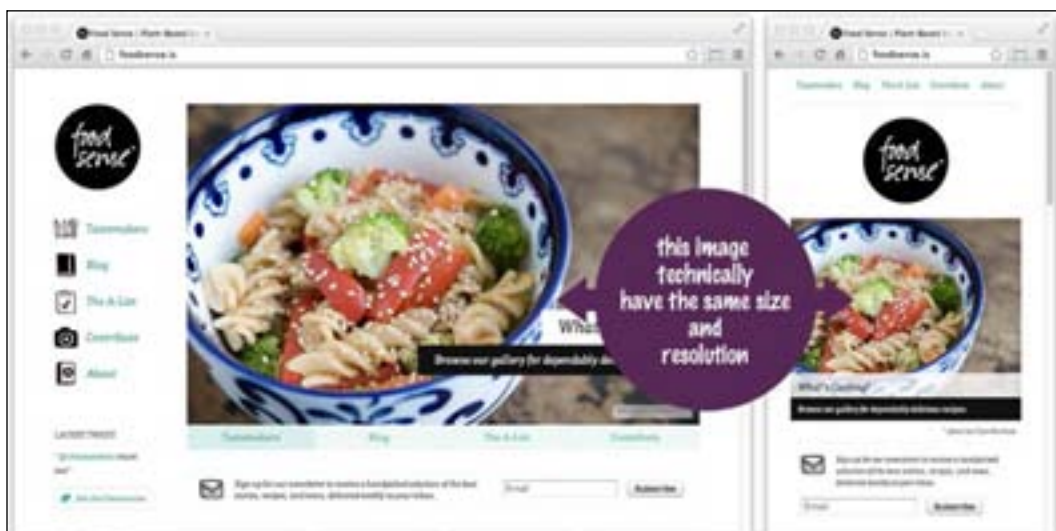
Food Sense | Plant Based

foodsense.is

food sense

Tastemakers

Blog

The A-List

Greenhouse

About

LATEST TWEETS

What's Cooking?

Browse our gallery for dependably de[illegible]

Tastemakers

Blog

The A-List

Greenhouse

Sign up for our newsletter to receive a handpicked selection of the best stories, recipes, and news, delivered weekly to your inbox.

Email

Subscribe

this image technically have the same size and resolution

Food Sense | Plant Based

foodsense.is

Tastemakers Blog The A-List Greenhouse About

food sense

What's Cooking?

Browse our gallery for dependably delicious recipes

Sign up for our newsletter to receive a handpicked selection of the best stories, recipes, and news, delivered weekly to your inbox.

Email

Subscribe